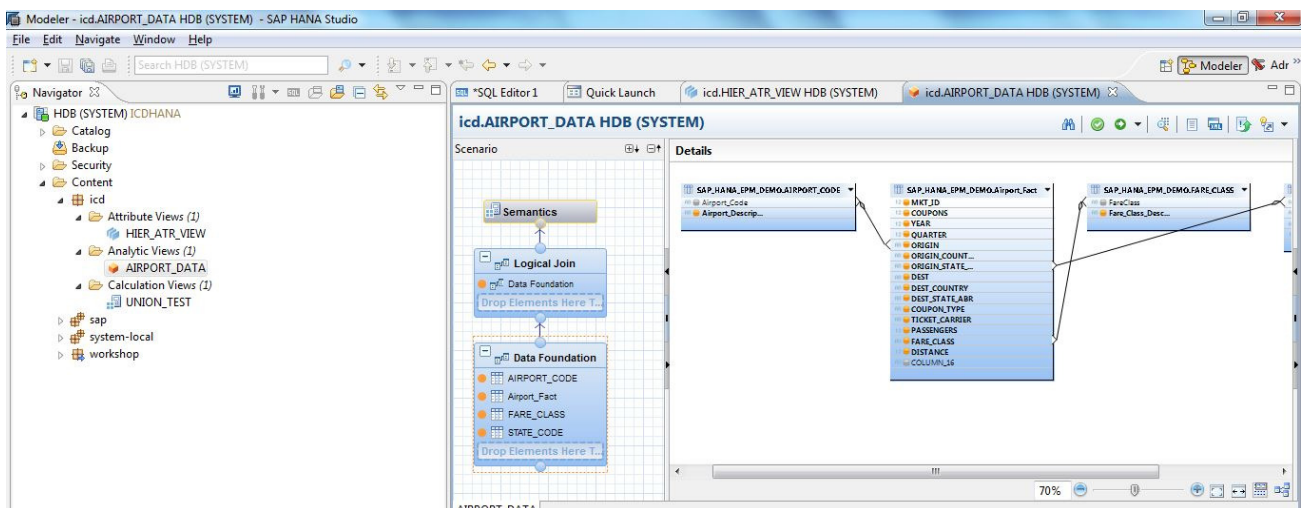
Modeler - icd.AIRPORT_DATA HDB (SYSTEM) - SAP HANA Studio

File Edit Navigate Window Help

Search HDB (SYSTEM)

Modeler Adr

Navigator

HDB (SYSTEM) ICDHANA
Catalog
Backup
Security
Content
icd
Attribute Views (1)
HIER_ATR_VIEW
Analytic Views (1)
AIRPORT_DATA
Calculation Views (1)
UNION_TEST
sap
system-local
workshop

*SQL Editor 1 | Quick Launch | icd.HIER_ATR_VIEW HDB (SYSTEM) | icd.AIRPORT_DATA HDB (SYSTEM)

icd.AIRPORT_DATA HDB (SYSTEM)

Scenario

Semantics

Logical Join
Data Foundation
Drop Elements Here T...

Data Foundation
AIRPORT_CODE
Airport_Fact
FARE_CLASS
STATE_CODE
Drop Elements Here T...

Details

SAP_HANA_EPM_DEMO.AIRPORT_CODE
Airport_Code
Airport_Descrip...

SAP_HANA_EPM_DEMO.Airport_Fact
MKT_ID
COUPONS
YEAR
QUARTER
ORIGIN
ORIGIN_COUNT...
ORIGIN_STATE_...
DEST
DEST_COUNTRY
DEST_STATE_ABR
COUPON_TYPE
TICKET_CARRIER
PASSENGERS
FARE_CLASS
DISTANCE
COLUMN_16

SAP_HANA_EPM_DEMO.FARE_CLASS
FareClass
Fare_Class_Desc...

III

70%

AIRPORT_DATA